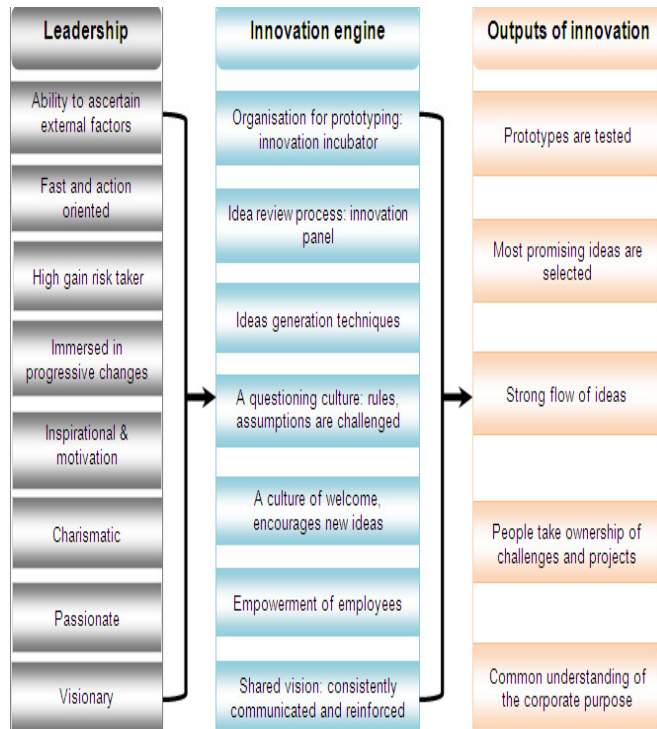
Leadership

Ability to ascertain external factors

Fast and action oriented

High gain risk taker

Immersed in progressive changes

Inspirational & motivation

Charismatic

Passionate

Visionary

Innovation engine

Organisation for prototyping: innovation incubator

Idea review process: innovation panel

Ideas generation techniques

A questioning culture: rules, assumptions are challenged

A culture of welcome, encourages new ideas

Empowerment of employees

Shared vision: consistently communicated and reinforced

Outputs of innovation

Prototypes are tested

Most promising ideas are selected

Strong flow of ideas

People take ownership of challenges and projects

Common understanding of the corporate purpose